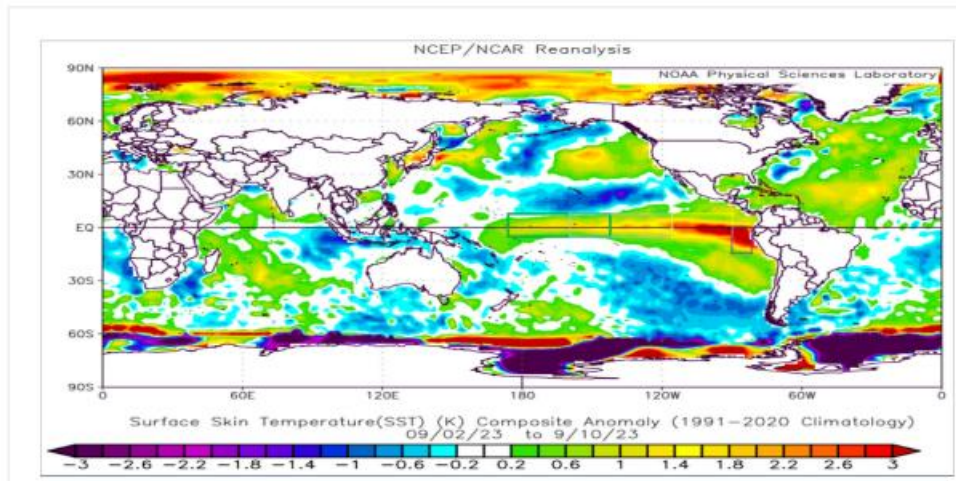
NCEP/NCAR Reanalysis

NOAA Physical Sciences Laboratory

90N
60N
30N
EQ
30S
60S
90S

0 60E 120E 180 120W 60W 0

Surface Skin Temperature(SST) (K) Composite Anomaly (1991–2020 Climatology)
09/02/23 to 9/10/23

−3 −2.6 −2.2 −1.8 −1.4 −1 −0.6 −0.2 0.2 0.6 1 1.4 1.8 2.2 2.6 3